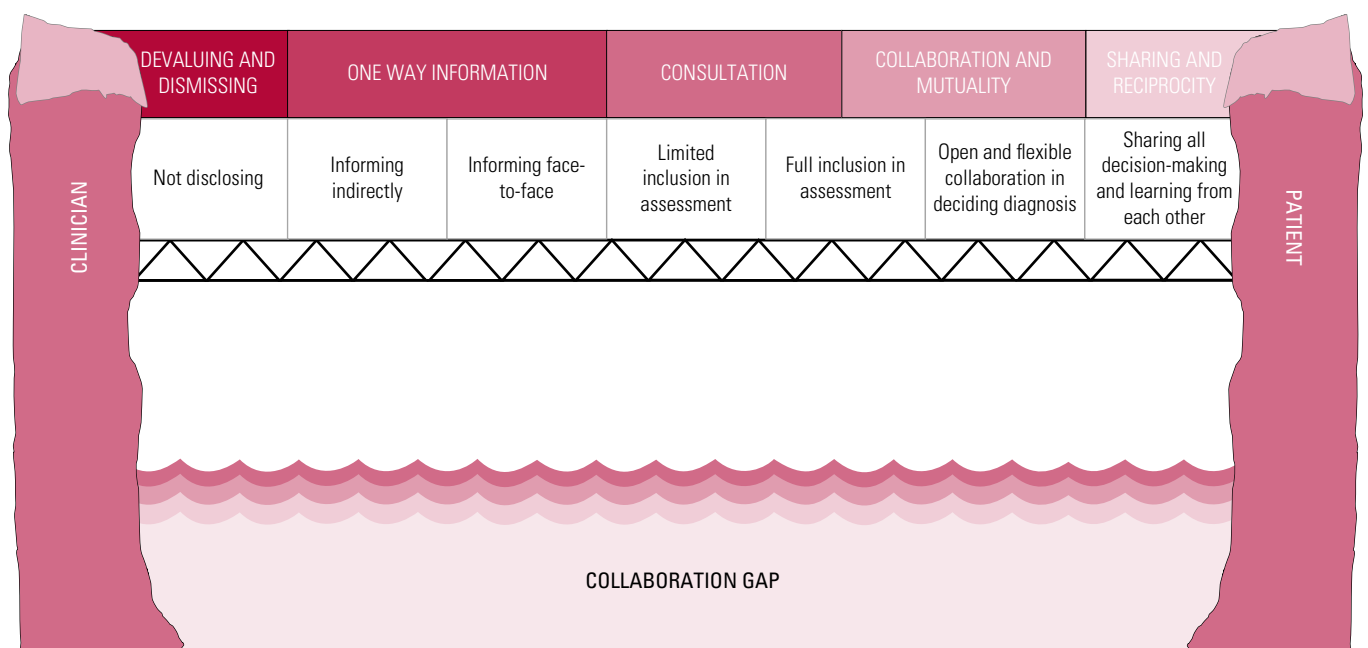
CLINICIAN

| DEVALUING AND DISMISSING | ONE WAY INFORMATION | | CONSULTATION | | COLLABORATION AND MUTUALITY | SHARING AND RECIPROCITY |
|---|---|---|---|---|---|---|
| Not disclosing | Informing indirectly | Informing face-to-face | Limited inclusion in assessment | Full inclusion in assessment | Open and flexible collaboration in deciding diagnosis | Sharing all decision-making and learning from each other |

PATIENT

COLLABORATION GAP